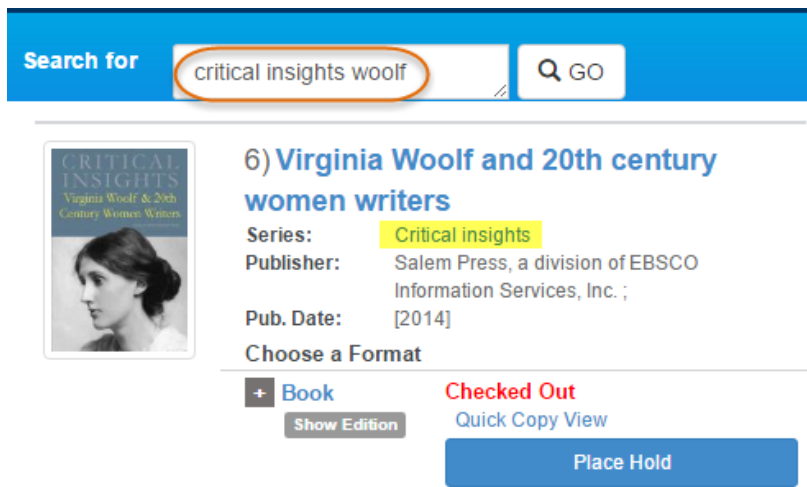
Search for critical insights woolf GO

CRITICAL INSIGHTS Virginia Woolf & 20th Century Women Writers

6) Virginia Woolf and 20th century women writers

| | |
|---|---|
| Series: | Critical insights |
| Publisher: | Salem Press, a division of EBSCO Information Services, Inc. ; |
| Pub. Date: | [2014] |

Choose a Format

+ Book
Show Edition

Checked Out
Quick Copy View

Place Hold